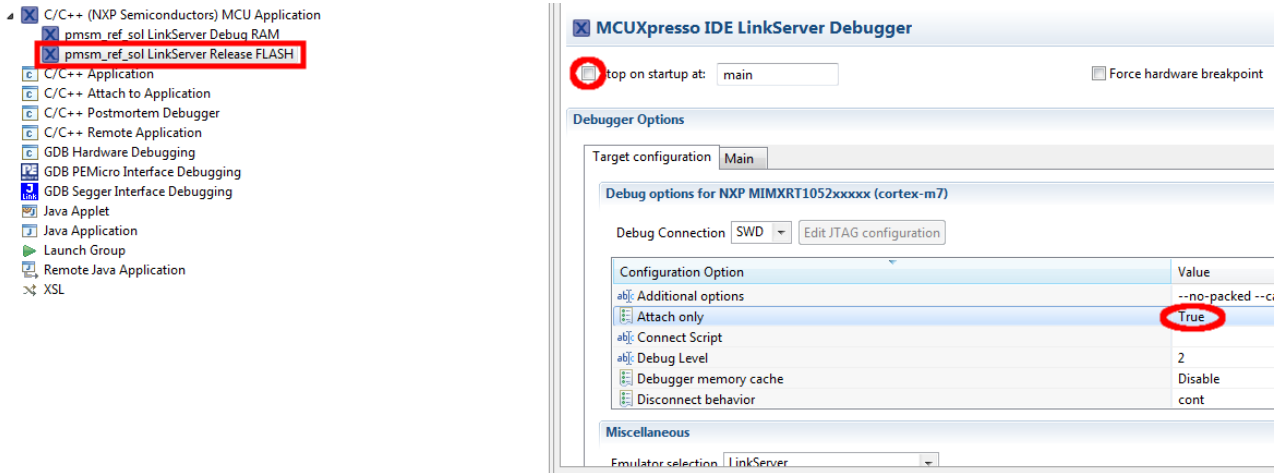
C/C++ (NXP Semiconductors) MCU Application
pmsm_ref_sol LinkServer Debug RAM
pmsm_ref_sol LinkServer Release FLASH
C/C++ Application
C/C++ Attach to Application
C/C++ Postmortem Debugger
C/C++ Remote Application
GDB Hardware Debugging
GDB PEMicro Interface Debugging
GDB Segger Interface Debugging
Java Applet
Java Application
Launch Group
Remote Java Application
XSL

MCUXpresso IDE LinkServer Debugger

top on startup at: main
Force hardware breakpoint

Debugger Options

Target configuration | Main

Debug options for NXP MIMXRT1052xxxxx (cortex-m7)

Debug Connection SWD Edit JTAG configuration

| Configuration Option | Value |
|---|---|
| Additional options | --no-packed --c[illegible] |
| Attach only | True |
| Connect Script | |
| Debug Level | 2 |
| Debugger memory cache | Disable |
| Disconnect behavior | cont |

Miscellaneous

Emulator selection LinkServer